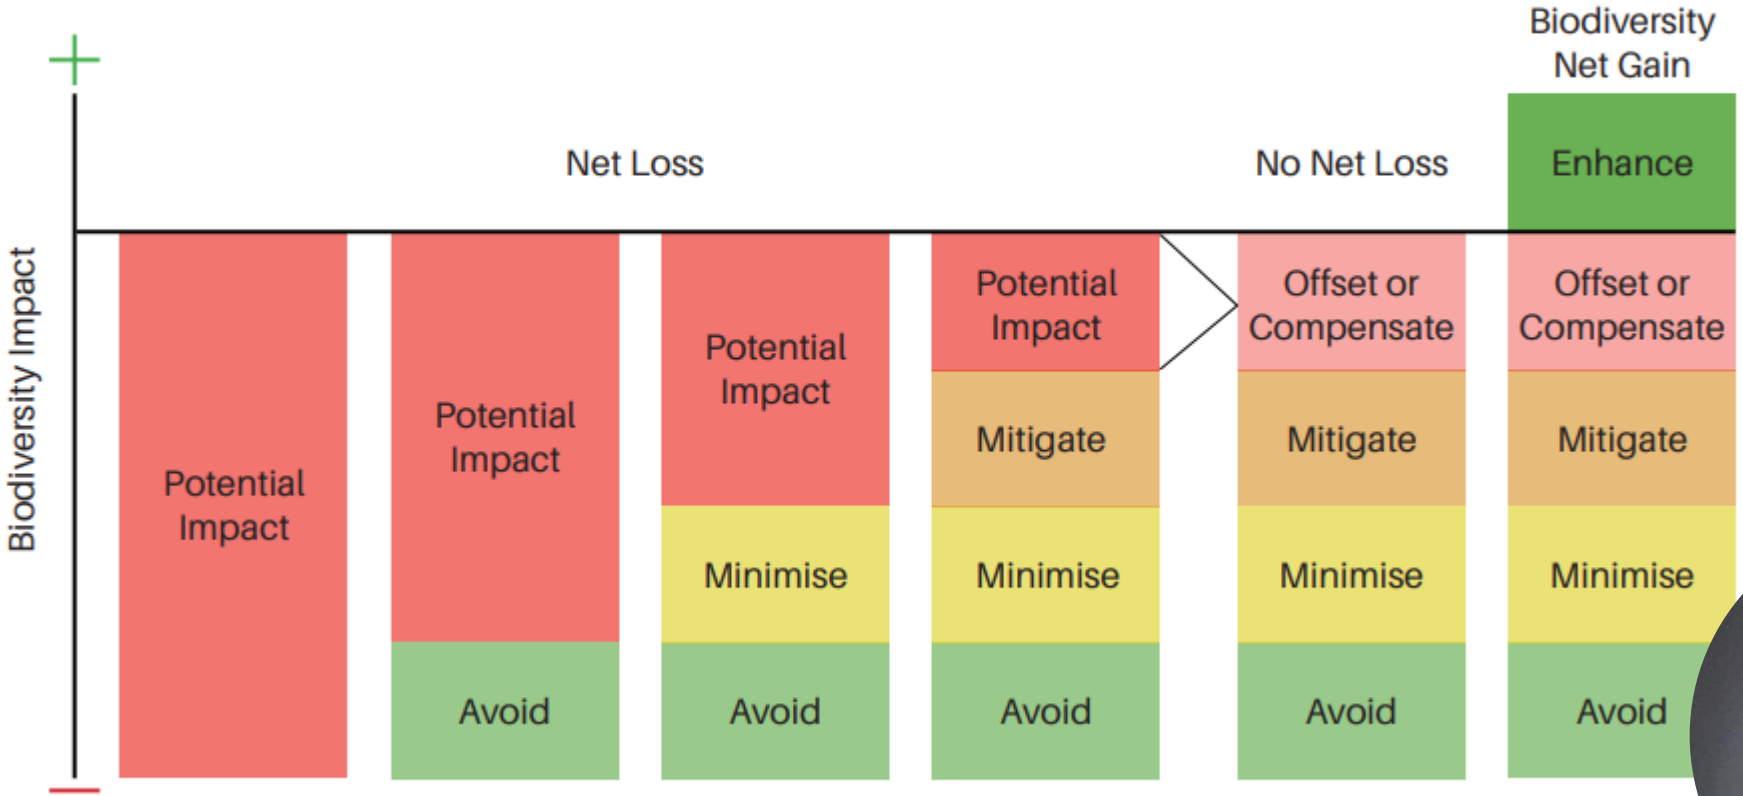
+

Biodiversity Net Gain

Net Loss

No Net Loss

Enhance

Biodiversity Impact

Potential Impact

Potential Impact

Avoid

Potential Impact

Minimise

Avoid

Potential Impact

Mitigate

Minimise

Avoid

Offset or Compensate

Mitigate

Minimise

Avoid

Offset or Compensate

Mitigate

Minimise

Avoid

−